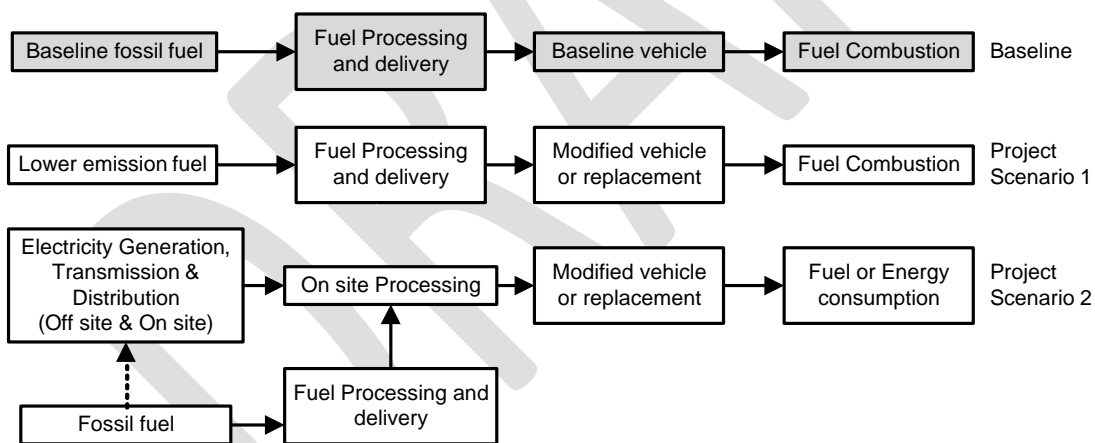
Baseline fossil fuel

Fuel Processing and delivery

Baseline vehicle

Fuel Combustion

Baseline

Lower emission fuel

Fuel Processing and delivery

Modified vehicle or replacement

Fuel Combustion

Project Scenario 1

Electricity Generation, Transmission & Distribution (Off site & On site)

On site Processing

Modified vehicle or replacement

Fuel or Energy consumption

Project Scenario 2

Fossil fuel

Fuel Processing and delivery